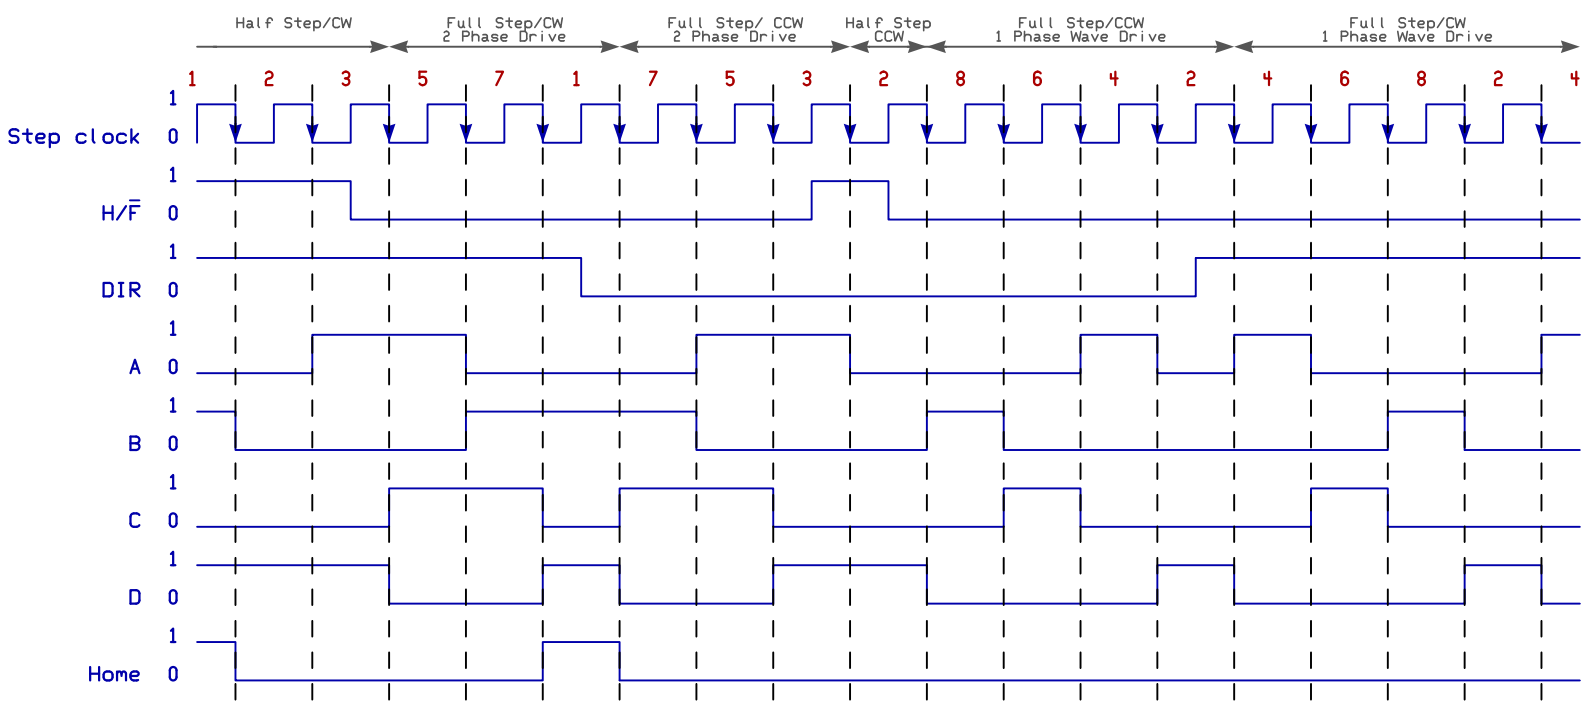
Half Step/CW

Full Step/CW
2 Phase Drive

Full Step/ CCW
2 Phase Drive

Half Step
CCW

Full Step/CCW
1 Phase Wave Drive

Full Step/CW
1 Phase Wave Drive

1 2 3 5 7 1 7 5 3 2 8 6 4 2 4 6 8 2 4

Step clock 1 0

H/$\overline{F}$ 1 0

DIR 1 0

A 1 0

B 1 0

C 1 0

D 1 0

Home 1 0